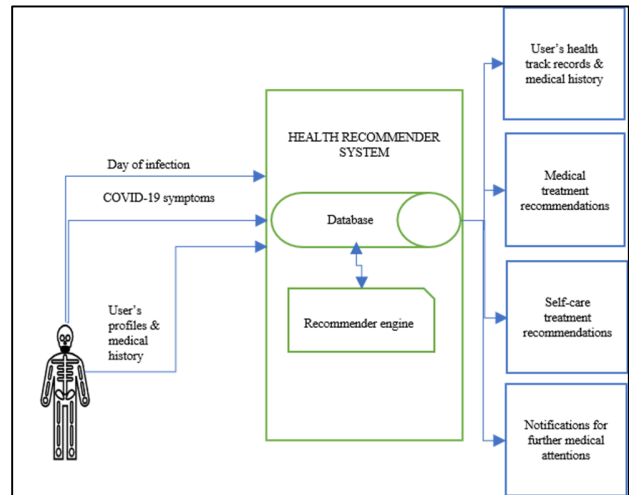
Day of infection

COVID-19 symptoms

User's profiles & medical history

HEALTH RECOMMENDER SYSTEM

Database

Recommender engine

User's health track records & medical history

Medical treatment recommendations

Self-care treatment recommendations

Notifications for further medical attentions